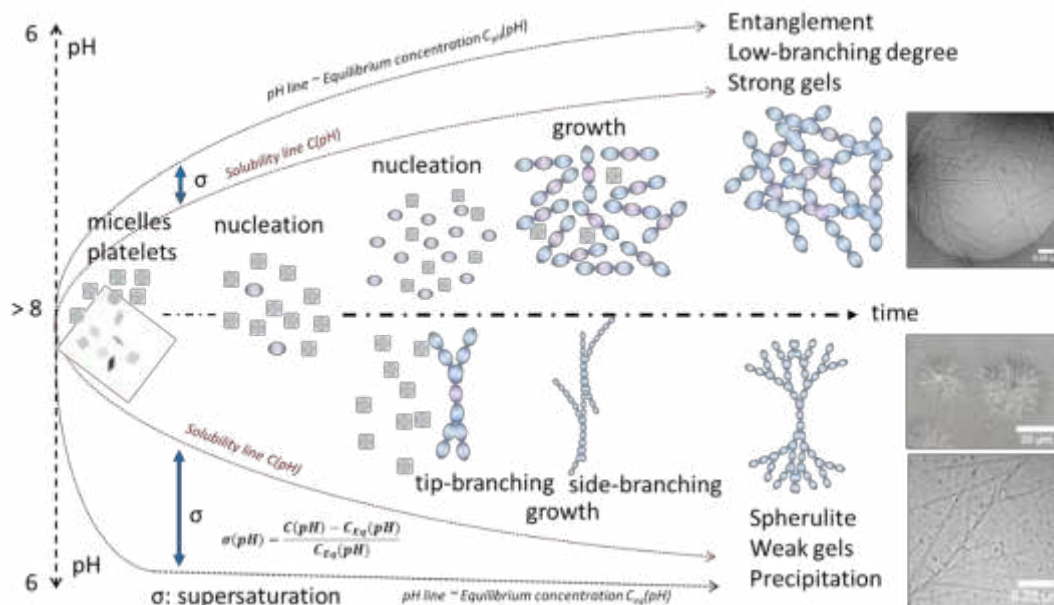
6
pH
pH line ~ Equilibrium concentration $C_{eq}(pH)$
Entanglement
Low-branching degree
Strong gels
Solubility line C(pH)
σ
growth
nucleation
micelles
platelets
nucleation
> 8
time
tip-branching
side-branching
growth
Solubility line C(pH)
σ
$\sigma(pH) = \frac{C(pH) - C_{Eq}(pH)}{C_{Eq}(pH)}$
Spherulite
Weak gels
Precipitation
6
pH
σ: supersaturation
pH line ~ Equilibrium concentration $C_{eq}(pH)$
20 µm
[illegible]
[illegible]